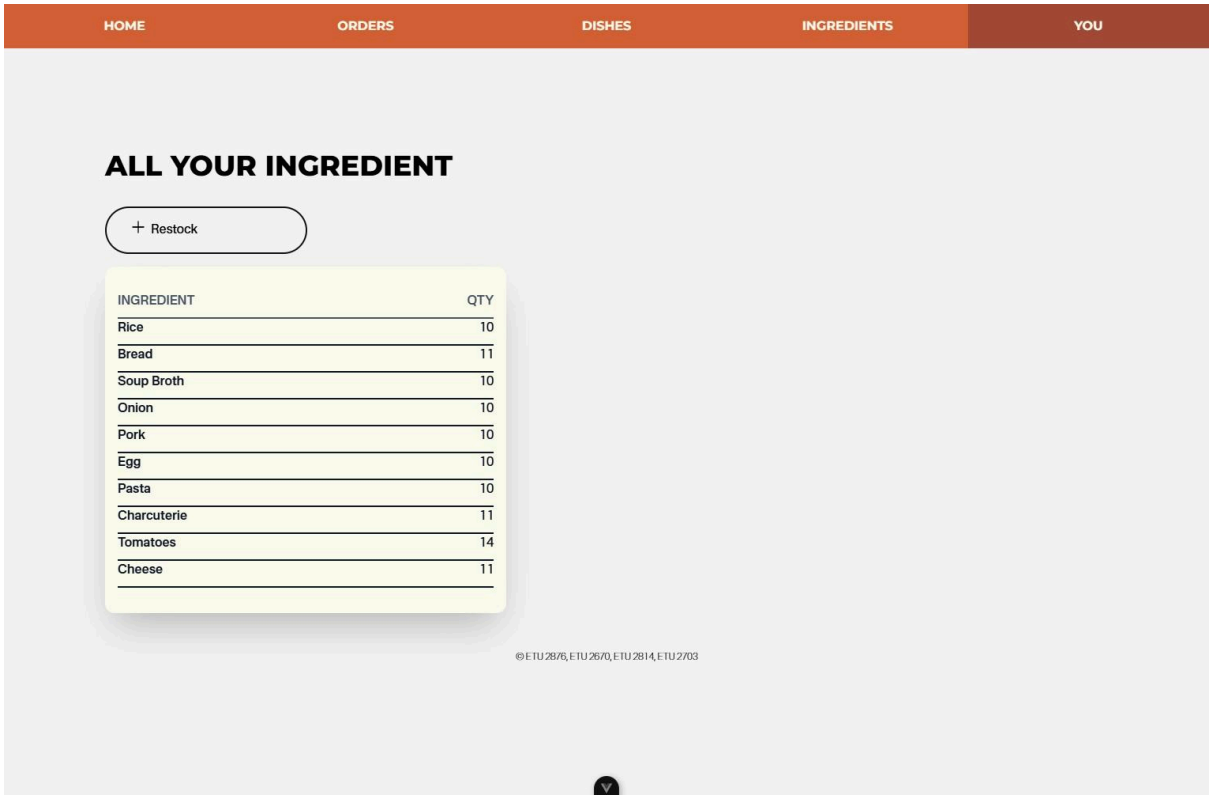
HOME ORDERS DISHES INGREDIENTS YOU

ALL YOUR INGREDIENT

+ Restock

| INGREDIENT | QTY |
|---|---|
| Rice | 10 |
| Bread | 11 |
| Soup Broth | 10 |
| Onion | 10 |
| Pork | 10 |
| Egg | 10 |
| Pasta | 10 |
| Charcuterie | 11 |
| Tomatoes | 14 |
| Cheese | 11 |

© ETU 2876, ETU 2670, ETU 2814, ETU 2703

V